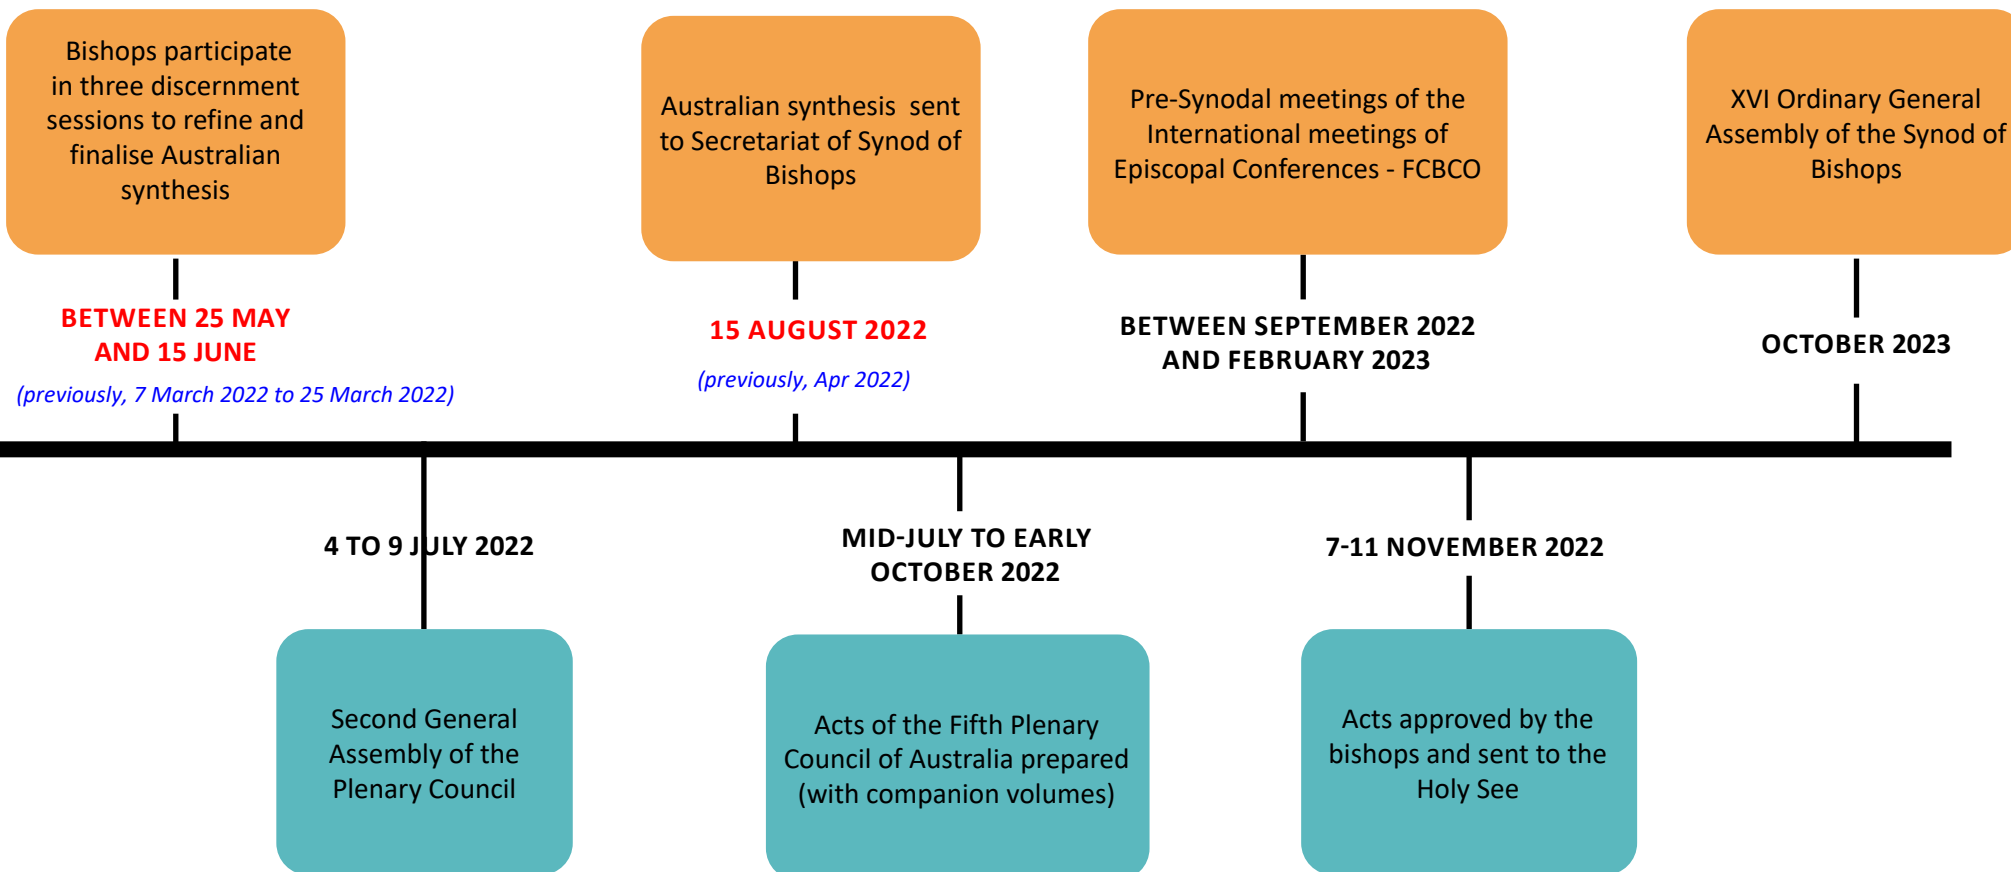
Bishops participate in three discernment sessions to refine and finalise Australian synthesis

BETWEEN 25 MAY AND 15 JUNE

(previously, 7 March 2022 to 25 March 2022)

Australian synthesis sent to Secretariat of Synod of Bishops

15 AUGUST 2022

(previously, Apr 2022)

Pre-Synodal meetings of the International meetings of Episcopal Conferences - FCBCO

BETWEEN SEPTEMBER 2022 AND FEBRUARY 2023

XVI Ordinary General Assembly of the Synod of Bishops

OCTOBER 2023

4 TO 9 JULY 2022

Second General Assembly of the Plenary Council

MID-JULY TO EARLY OCTOBER 2022

Acts of the Fifth Plenary Council of Australia prepared (with companion volumes)

7-11 NOVEMBER 2022

Acts approved by the bishops and sent to the Holy See